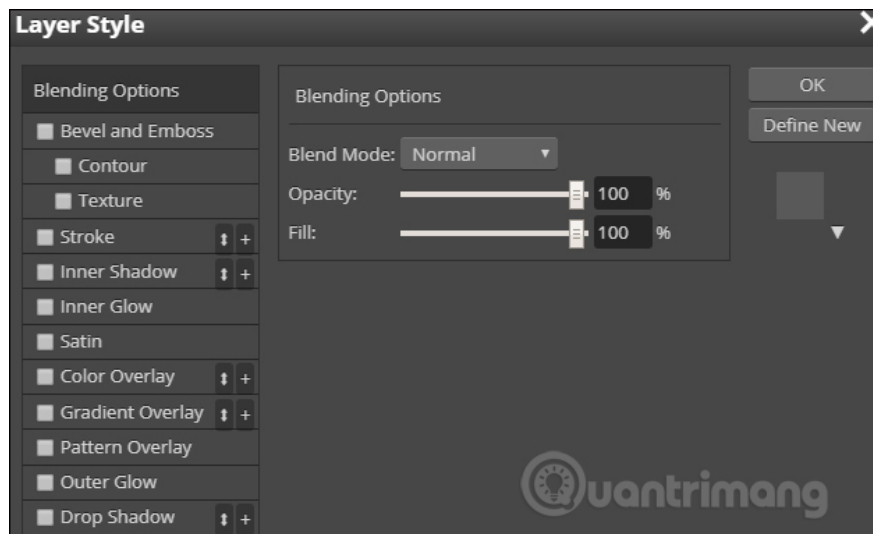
Layer Style

Blending Options
Bevel and Emboss
Contour
Texture
Stroke
Inner Shadow
Inner Glow
Satin
Color Overlay
Gradient Overlay
Pattern Overlay
Outer Glow
Drop Shadow

Blending Options
Blend Mode: Normal
Opacity: 100 %
Fill: 100 %

OK
Define New

uantrimang